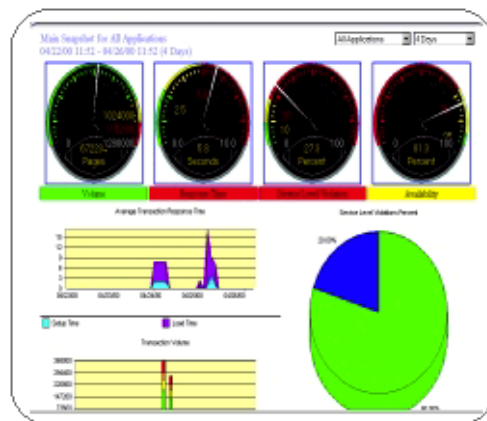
Main Snapshot for All Applications
04/22/00 11:52 - 04/26/00 11:52 (4 Days)

All Applications
4 Days

1024000
0
1280000
67520
Pages

2.5
0
10.0
8.8
Seconds

10
0
100
27.5
Percent

0
100
81.3
Percent

Volume
Response Time
Service Level Violations
Availability

Average Transaction Response Time

16
14
12
10
8
6
4
2
0

04/22/00
04/23/00
04/24/00
04/25/00
04/26/00

Setup Time
Load Time

Transaction Volume

368000
294400
220800
147200
73600

Service Level Violations Percent

20.00%

80.00%